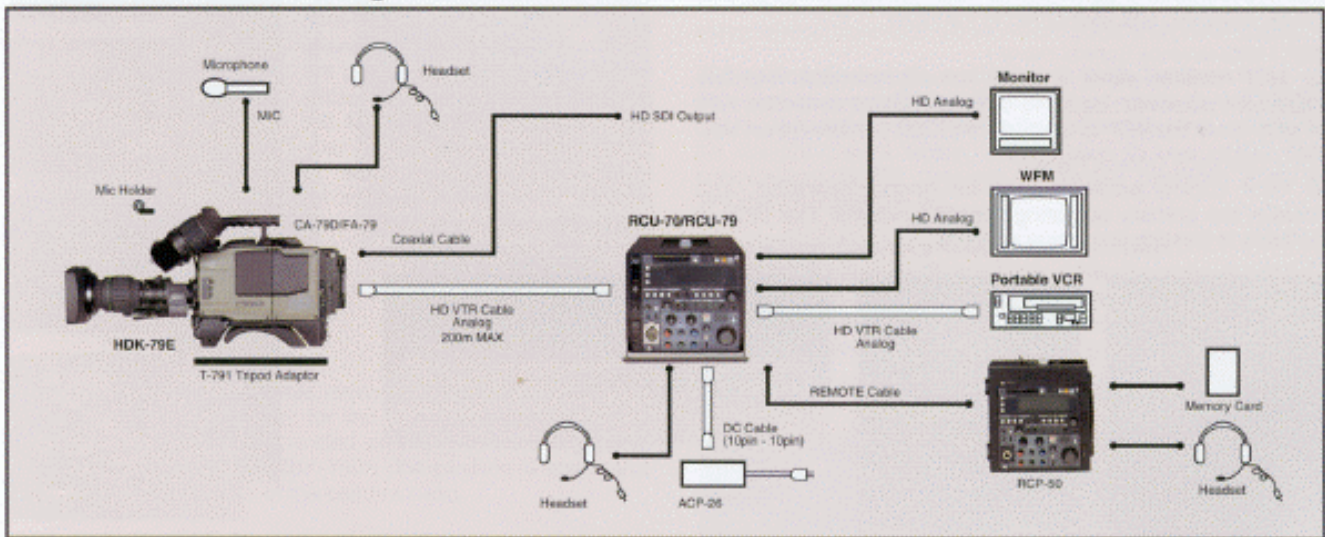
Microphone

MIC

Headset

Mic Holder

CA-79D/FA-79

Coaxial Cable

HD SDI Output

HD Analog

Monitor

WFM

HD Analog

RCU-70/RCU-79

Portable VCR

HDK-79E

T-791 Tripod Adaptor

HD VTR Cable
Analog
200m MAX

HD VTR Cable
Analog

REMOTE Cable

DC Cable
(10pin - 10pin)

Headset

ACP-26

RCP-50

Memory Card

Headset